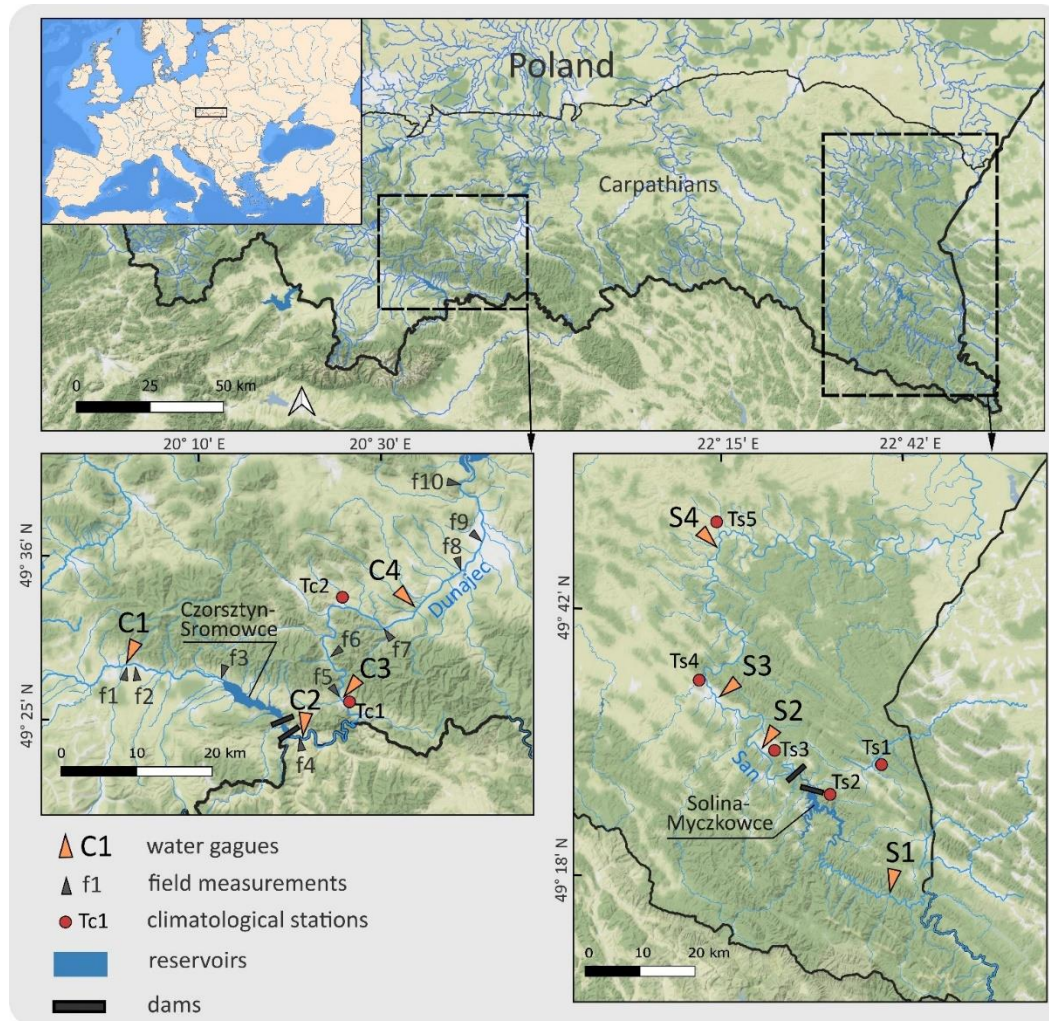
Poland

Carpathians

0 25 50 km

20° 10' E 20° 30' E

49° 36' N

49° 25' N

f10

f9

f8

Tc2

C4

Dunajec

C1

Czorsztyn-Sromowce

f6

f7

f3

f5

C3

f1 f2

C2

Tc1

f4

0 10 20 km

22° 15' E 22° 42' E

49° 42' N

49° 18' N

S4 Ts5

Ts4

S3

S2

Ts3

Ts1

San

Ts2

Solina-Myczkowce

S1

0 10 20 km

C1 water gagues

f1 field measurements

Tc1 climatological stations

reservoirs

dams